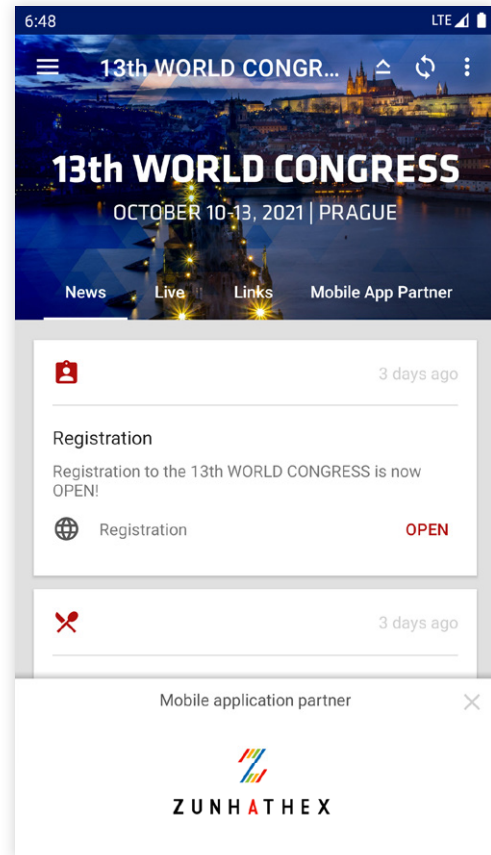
6:48

LTE

13th WORLD CONGR...

13th WORLD CONGRESS

OCTOBER 10-13, 2021 | PRAGUE

News Live Links Mobile App Partner

3 days ago

Registration

Registration to the 13th WORLD CONGRESS is now OPEN!

Registration OPEN

3 days ago

Mobile application partner

ZUNHATHEX